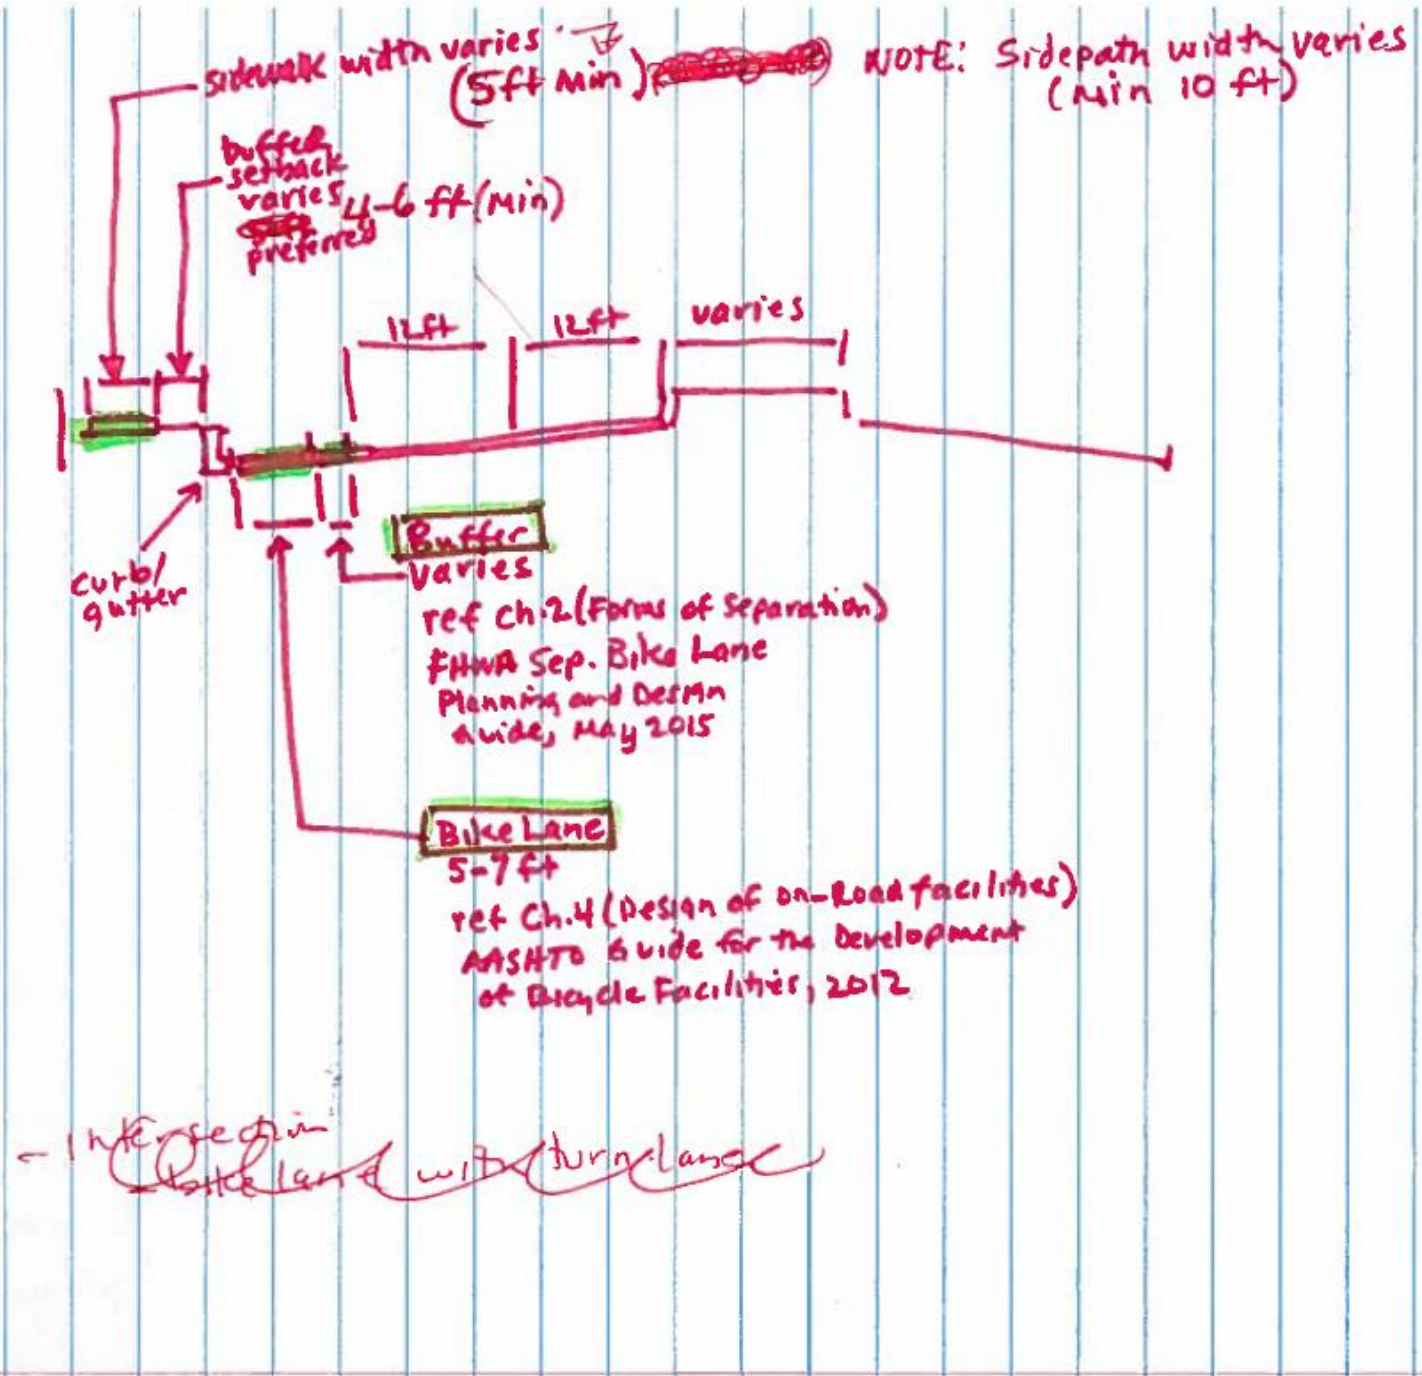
sidewalk width varies
(5ft Min) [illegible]
NOTE: Sidepath width varies (Min 10 ft)

buffer setback varies 4-6 ft (Min) preferred

12ft
12ft
varies

curb/gutter

Buffer
varies
ref Ch.2 (Forms of Separation)
FHWA Sep. Bike Lane Planning and Design Guide, May 2015

Bike Lane
5-7 ft
ref Ch.4 (Design of On-Road facilities)
AASHTO Guide for the Development of Bicycle Facilities, 2012

- Intersection
- Bike lane with turn lane